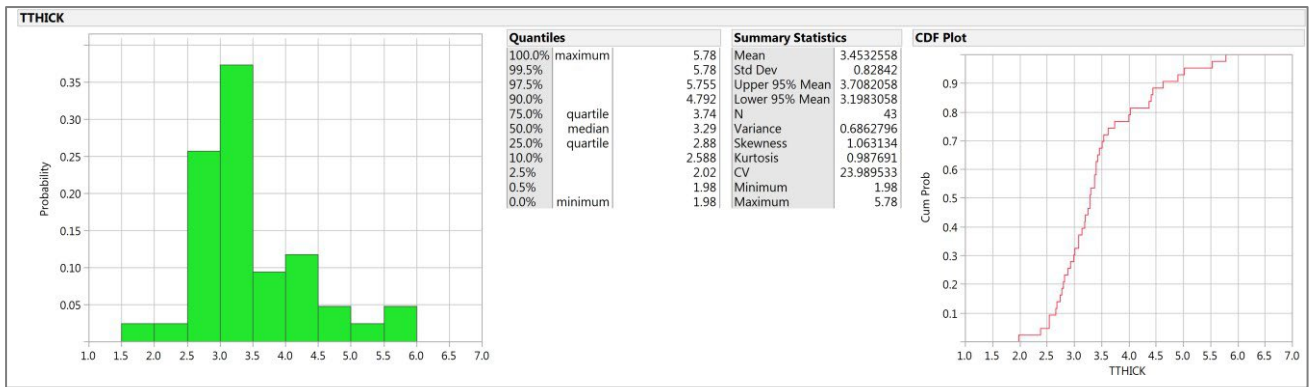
TTHICK

Probability

0.35
0.30
0.25
0.20
0.15
0.10
0.05

1.0 1.5 2.0 2.5 3.0 3.5 4.0 4.5 5.0 5.5 6.0 6.5 7.0

Quantiles

| | | |
|---|---|---|
| 100.0% | maximum | 5.78 |
| 99.5% | | 5.78 |
| 97.5% | | 5.755 |
| 90.0% | | 4.792 |
| 75.0% | quartile | 3.74 |
| 50.0% | median | 3.29 |
| 25.0% | quartile | 2.88 |
| 10.0% | | 2.588 |
| 2.5% | | 2.02 |
| 0.5% | | 1.98 |
| 0.0% | minimum | 1.98 |

Summary Statistics

| | |
|---|---|
| Mean | 3.4532558 |
| Std Dev | 0.82842 |
| Upper 95% Mean | 3.7082058 |
| Lower 95% Mean | 3.1983058 |
| N | 43 |
| Variance | 0.6862796 |
| Skewness | 1.063134 |
| Kurtosis | 0.987691 |
| CV | 23.989533 |
| Minimum | 1.98 |
| Maximum | 5.78 |

CDF Plot

Cum Prob

0.9
0.8
0.7
0.6
0.5
0.4
0.3
0.2
0.1

1.0 1.5 2.0 2.5 3.0 3.5 4.0 4.5 5.0 5.5 6.0 6.5 7.0
TTHICK